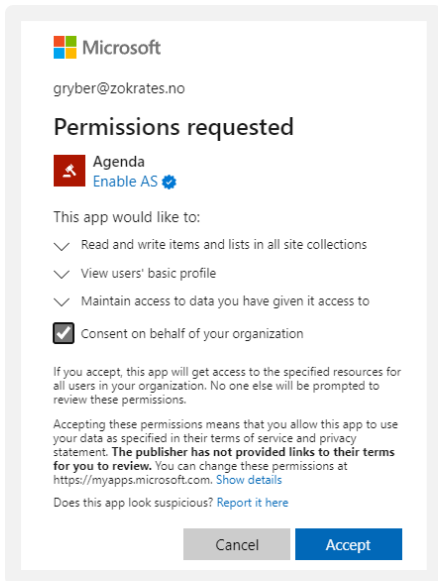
Microsoft

gryber@zokrates.no

Permissions requested

Agenda
Enable AS

This app would like to:

Read and write items and lists in all site collections

View users' basic profile

Maintain access to data you have given it access to

Consent on behalf of your organization

If you accept, this app will get access to the specified resources for all users in your organization. No one else will be prompted to review these permissions.

Accepting these permissions means that you allow this app to use your data as specified in their terms of service and privacy statement. **The publisher has not provided links to their terms for you to review.** You can change these permissions at https://myapps.microsoft.com. Show details

Does this app look suspicious? Report it here

Cancel Accept